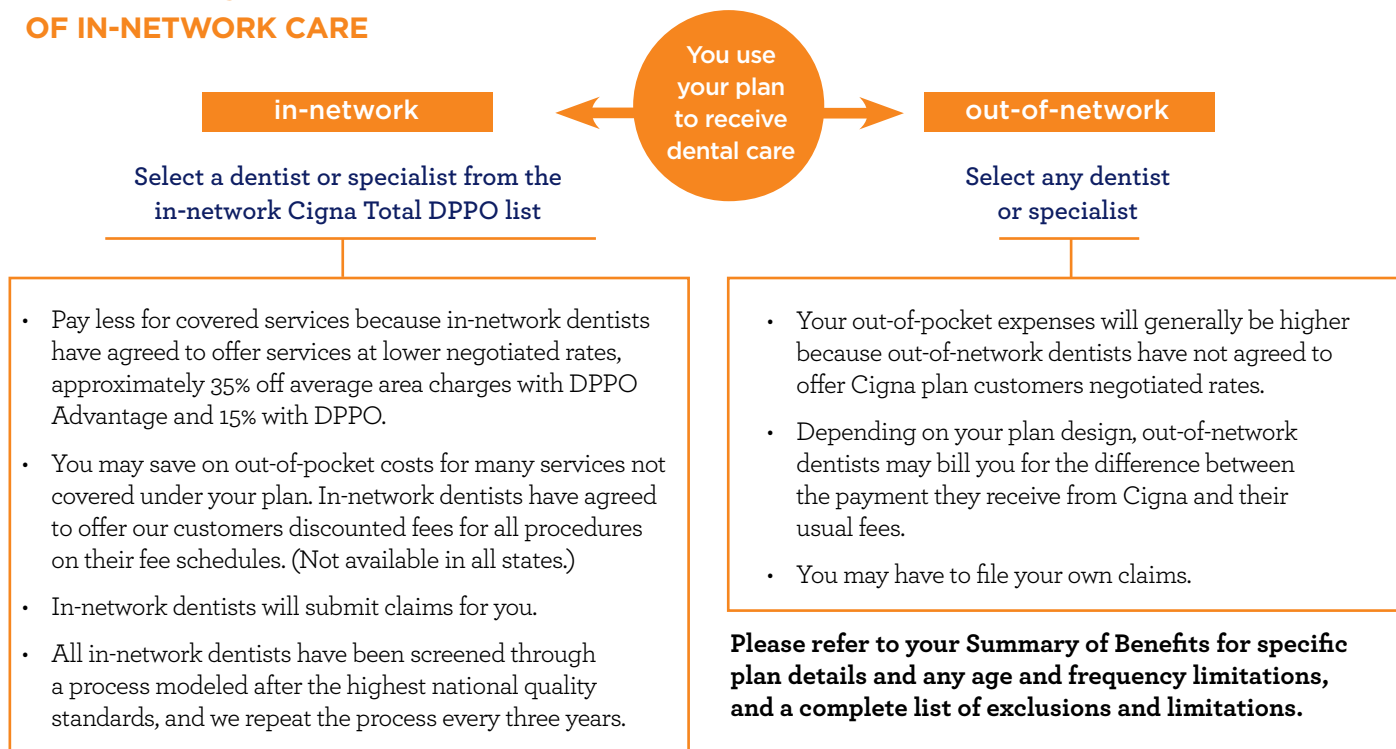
OF IN-NETWORK CARE

You use your plan to receive dental care

in-network

Select a dentist or specialist from the in-network Cigna Total DPPO list

• Pay less for covered services because in-network dentists have agreed to offer services at lower negotiated rates, approximately 35% off average area charges with DPPO Advantage and 15% with DPPO.

• You may save on out-of-pocket costs for many services not covered under your plan. In-network dentists have agreed to offer our customers discounted fees for all procedures on their fee schedules. (Not available in all states.)

• In-network dentists will submit claims for you.

• All in-network dentists have been screened through a process modeled after the highest national quality standards, and we repeat the process every three years.

out-of-network

Select any dentist or specialist

• Your out-of-pocket expenses will generally be higher because out-of-network dentists have not agreed to offer Cigna plan customers negotiated rates.

• Depending on your plan design, out-of-network dentists may bill you for the difference between the payment they receive from Cigna and their usual fees.

• You may have to file your own claims.

Please refer to your Summary of Benefits for specific plan details and any age and frequency limitations, and a complete list of exclusions and limitations.